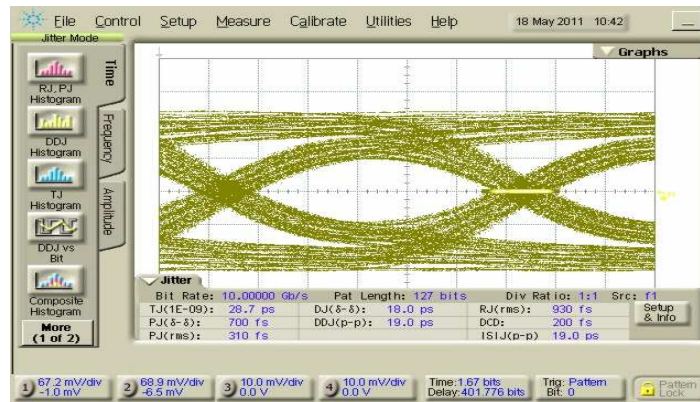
File Control Setup Measure Calibrate Utilities Help 18 May 2011 10:42

Jitter Mode

RJ, PJ Histogram

DDJ Histogram

TJ Histogram

DDJ vs Bit

Composite Histogram

More (1 of 2)

Time

Frequency

Amplitude

Graphs

Jitter

Bit Rate: 10.00000 Gb/s Pat Length: 127 bits Div Ratio: 1:1 Src: f1

| TJ(1E-09): 28.7 ps | DJ(δ-δ): 18.0 ps | RJ(rms): 930 fs |
|---|---|---|
| PJ(δ-δ): 700 fs | DDJ(p-p): 19.0 ps | DCD: 200 fs |
| PJ(rms): 310 fs | | ISIJ(p-p) 19.0 ps |

Setup & Info

1 67.2 mV/div -1.0 mV

2 68.9 mV/div -6.5 mV

3 10.0 mV/div 0.0 V

4 10.0 mV/div 0.0 V

Time: 1.67 bits Delay: 401.776 bits

Trig: Pattern Bit: 0

Pattern Lock